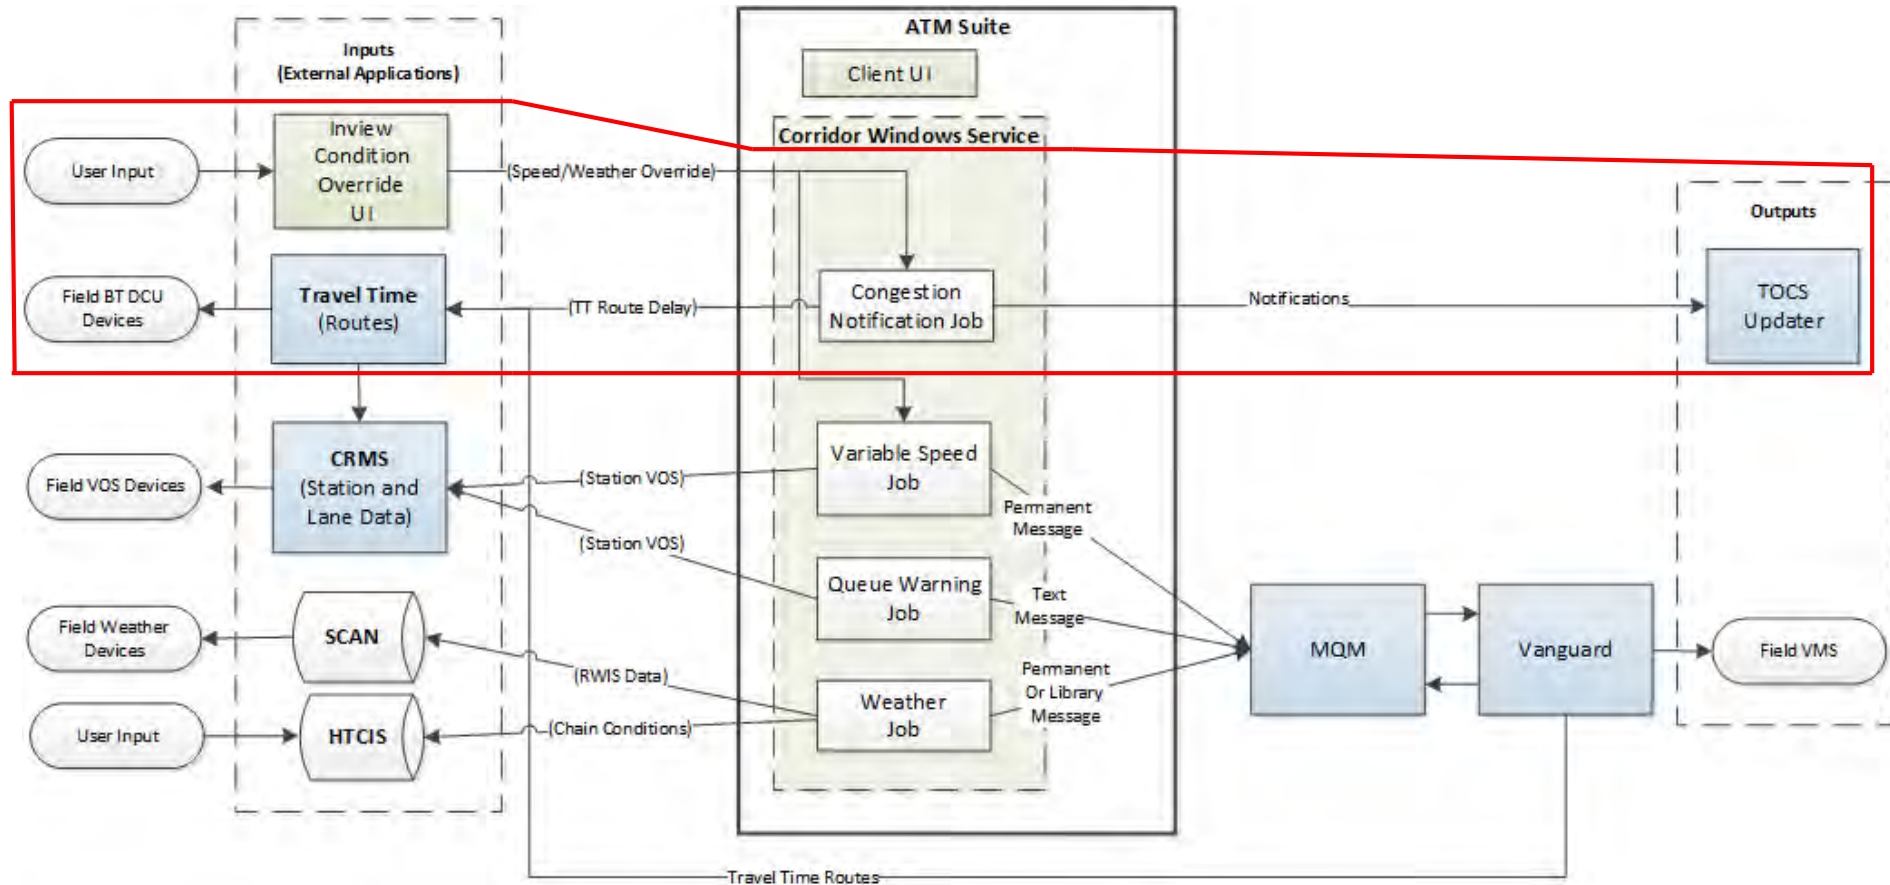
Inputs
(External Applications)

ATM Suite

Client UI

Corridor Windows Service

User Input

Inview Condition Override UI

(Speed/Weather Override)

Outputs

Field BT DCU Devices

Travel Time (Routes)

(TT Route Delay)

Congestion Notification Job

Notifications

TOCS Updater

Field VOS Devices

CRMS (Station and Lane Data)

(Station VOS)

Variable Speed Job

Permanent Message

(Station VOS)

Queue Warning Job

Text Message

Field Weather Devices

SCAN

MQM

Vanguard

Field VMS

(RWIS Data)

Permanent Or Library Message

Weather Job

User Input

HTCIS

(Chain Conditions)

Travel Time Routes